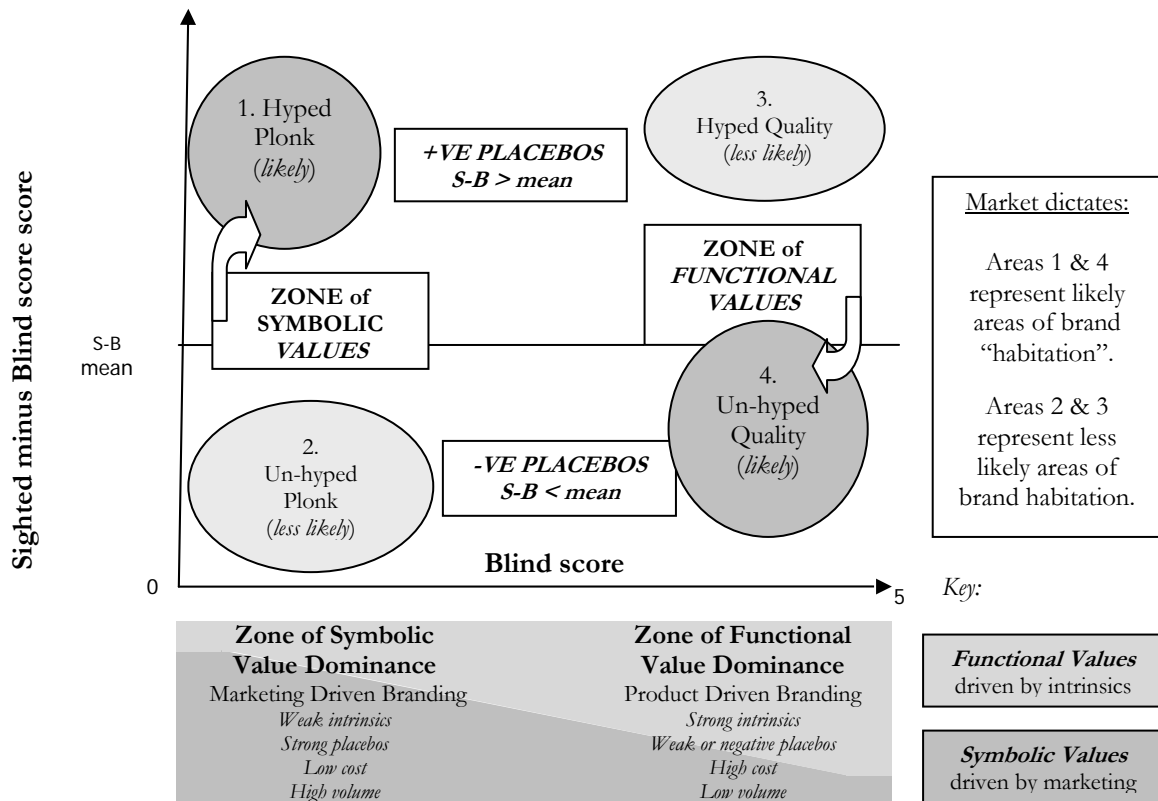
Sighted minus Blind score score

1. Hyped Plonk (*likely*)

**+VE PLACEBOS S-B > mean**

3. Hyped Quality (*less likely*)

**ZONE of SYMBOLIC *VALUES***

**ZONE of *FUNCTIONAL VALUES***

S-B mean

2. Un-hyped Plonk (*less likely*)

**-VE PLACEBOS S-B < mean**

4. Un-hyped Quality (*likely*)

Market dictates:

Areas 1 & 4 represent likely areas of brand "habitation".

Areas 2 & 3 represent less likely areas of brand habitation.

**Blind score**

0

5

*Key:*

**Zone of Symbolic Value Dominance**
Marketing Driven Branding
*Weak intrinsics*
*Strong placebos*
*Low cost*
*High volume*

**Zone of Functional Value Dominance**
Product Driven Branding
*Strong intrinsics*
*Weak or negative placebos*
*High cost*
*Low volume*

***Functional Values*** driven by intrinsics

***Symbolic Values*** driven by marketing